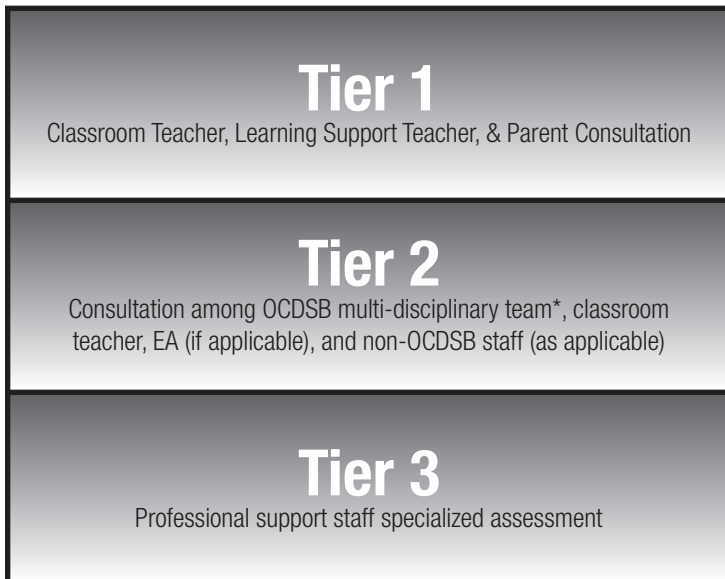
Tier 1
Classroom Teacher, Learning Support Teacher, & Parent Consultation

Tier 2
Consultation among OCDSB multi-disciplinary team*, classroom teacher, EA (if applicable), and non-OCDSB staff (as applicable)

Tier 3
Professional support staff specialized assessment